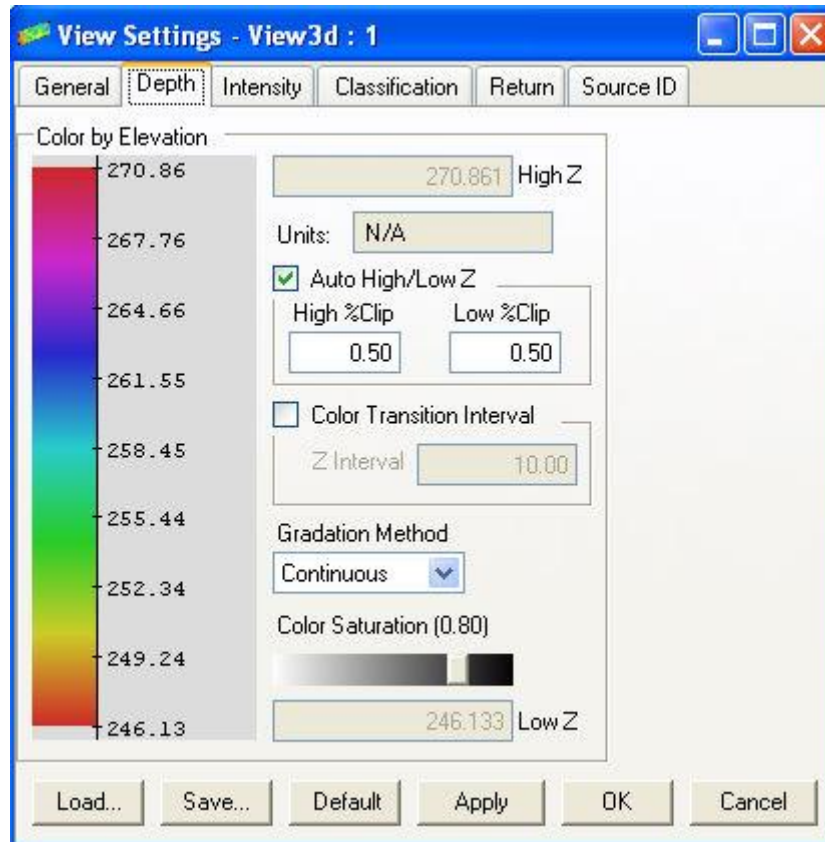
View Settings - View3d : 1

General | Depth | Intensity | Classification | Return | Source ID

Color by Elevation

270.86
267.76
264.66
261.55
258.45
255.44
252.34
249.24
246.13

270.861 High Z

Units: N/A

Auto High/Low Z

High %Clip 0.50

Low %Clip 0.50

Color Transition Interval

Z Interval 10.00

Gradation Method

Continuous

Color Saturation (0.80)

246.133 Low Z

Load... Save... Default Apply OK Cancel